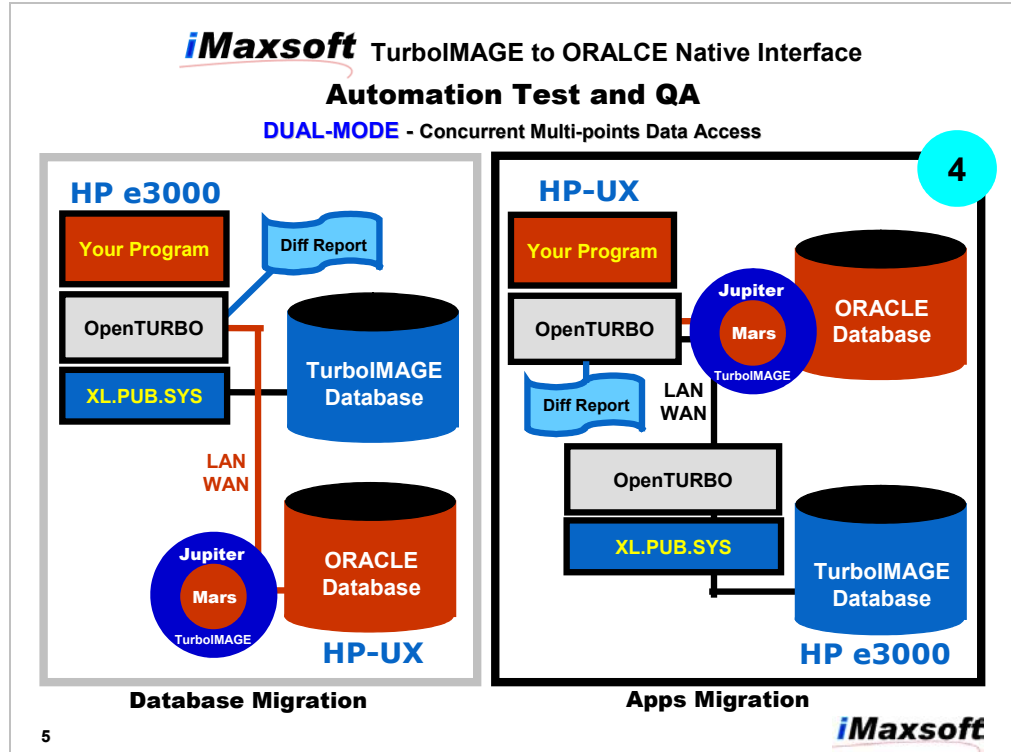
iMaxsoft TurboIMAGE to ORALCE Native Interface

Automation Test and QA

DUAL-MODE - Concurrent Multi-points Data Access

HP e3000

Your Program

Diff Report

OpenTURBO

XL.PUB.SYS

TurboIMAGE Database

LAN WAN

Jupiter

Mars

TurboIMAGE

ORACLE Database

HP-UX

Database Migration

4

HP-UX

Your Program

OpenTURBO

Jupiter

Mars

TurboIMAGE

ORACLE Database

Diff Report

LAN WAN

OpenTURBO

XL.PUB.SYS

TurboIMAGE Database

HP e3000

Apps Migration

5

iMaxsoft